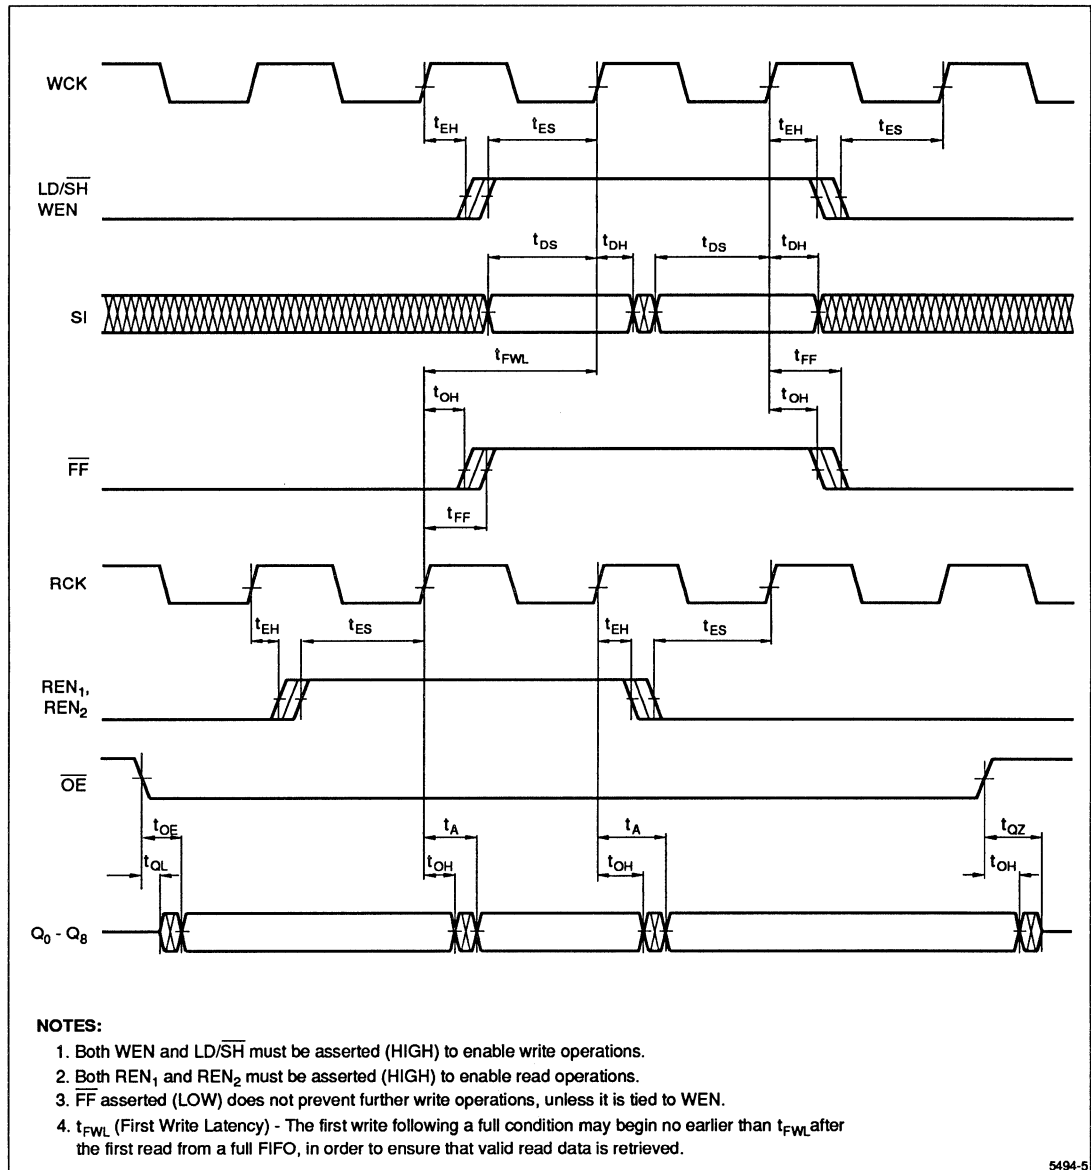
WCK

$t_{EH}$ $t_{ES}$ $t_{EH}$ $t_{ES}$

LD/$\overline{SH}$
WEN

$t_{DS}$ $t_{DH}$ $t_{DS}$ $t_{DH}$

SI

$t_{FWL}$ $t_{FF}$

$t_{OH}$ $t_{OH}$

$\overline{FF}$

$t_{FF}$

RCK

$t_{EH}$ $t_{ES}$ $t_{EH}$ $t_{ES}$

$REN_1$,
$REN_2$

$\overline{OE}$

$t_{OE}$ $t_A$ $t_A$ $t_{QZ}$

$t_{QL}$ $t_{OH}$ $t_{OH}$ $t_{OH}$

$Q_0$ - $Q_8$

NOTES:

1. Both WEN and LD/$\overline{SH}$ must be asserted (HIGH) to enable write operations.

2. Both $REN_1$ and $REN_2$ must be asserted (HIGH) to enable read operations.

3. $\overline{FF}$ asserted (LOW) does not prevent further write operations, unless it is tied to WEN.

4. $t_{FWL}$ (First Write Latency) - The first write following a full condition may begin no earlier than $t_{FWL}$after the first read from a full FIFO, in order to ensure that valid read data is retrieved.

5494-5